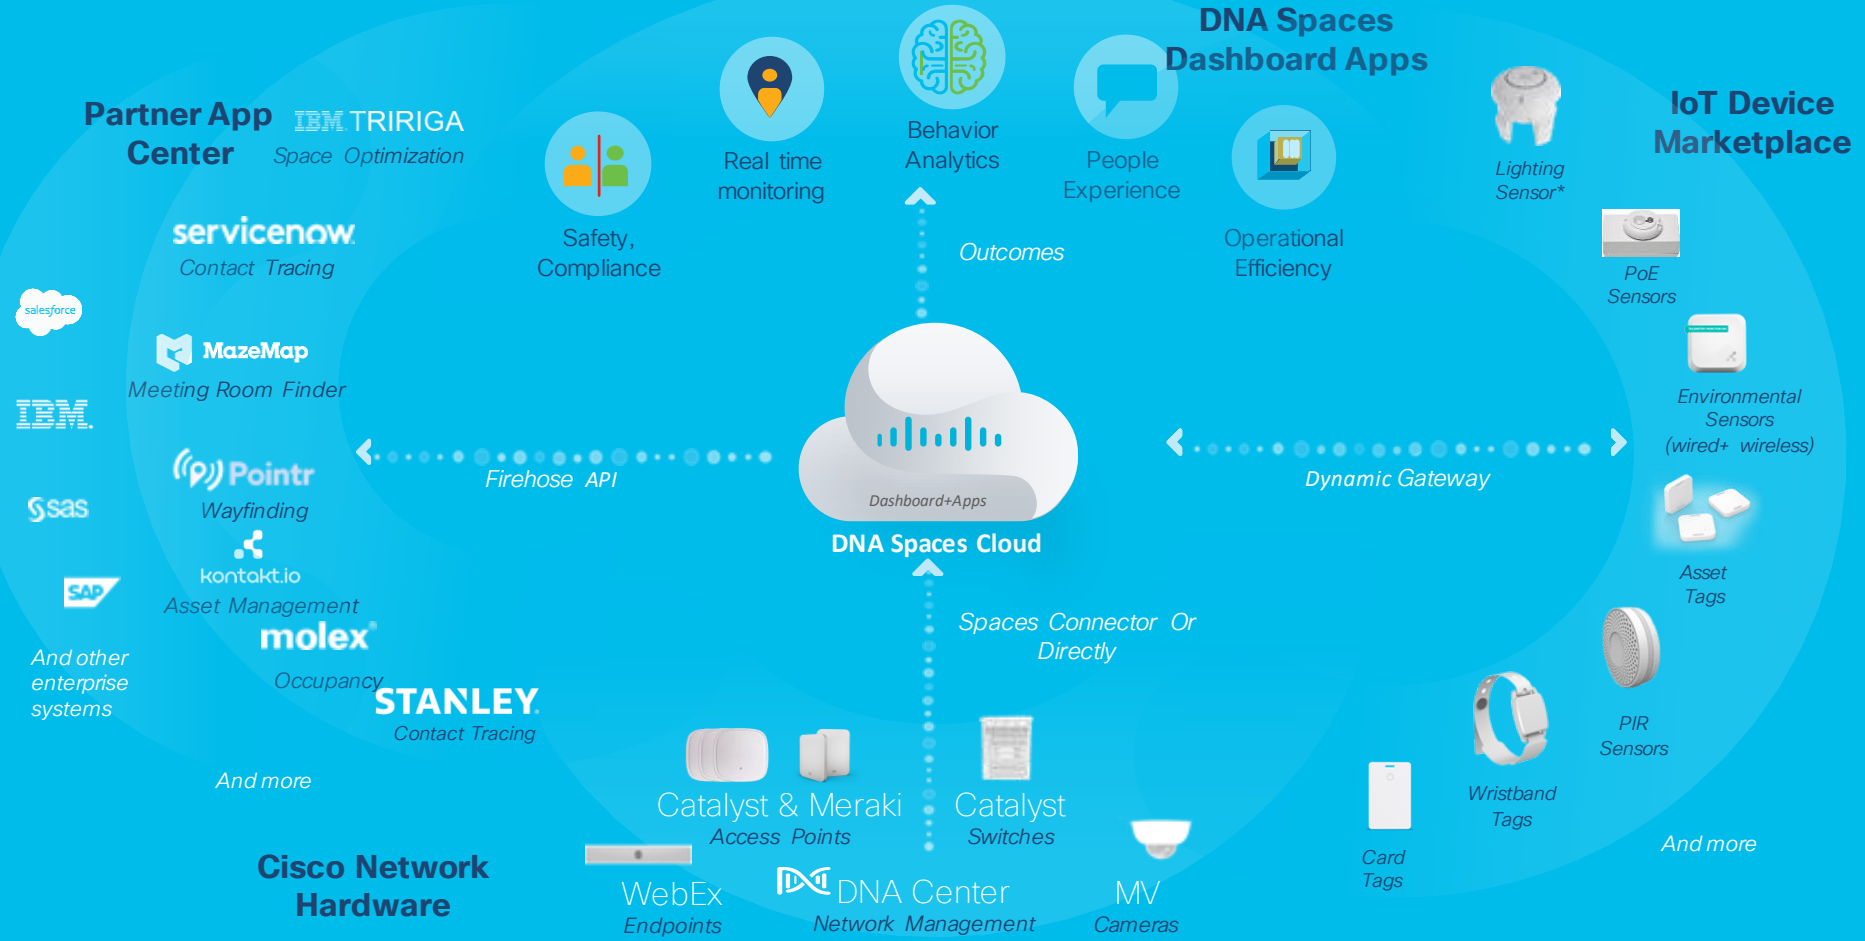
DNA Spaces Dashboard Apps

Partner App Center

IBM TRIRIGA
Space Optimization

servicenow
Contact Tracing

salesforce

MazeMap
Meeting Room Finder

IBM

Pointr
Wayfinding

sas

kontakt.io
Asset Management

SAP

molex
Occupancy

And other enterprise systems

STANLEY
Contact Tracing

And more

Safety, Compliance

Real time monitoring

Behavior Analytics

People Experience

Operational Efficiency

Outcomes

IoT Device Marketplace

Lighting Sensor*

PoE Sensors

Environmental Sensors (wired+ wireless)

Asset Tags

PIR Sensors

Wristband Tags

Card Tags

And more

Firehose API

Dashboard+Apps
DNA Spaces Cloud

Dynamic Gateway

Spaces Connector Or Directly

Catalyst & Meraki
Access Points

Catalyst
Switches

Cisco Network Hardware

WebEx
Endpoints

DNA Center
Network Management

MV
Cameras